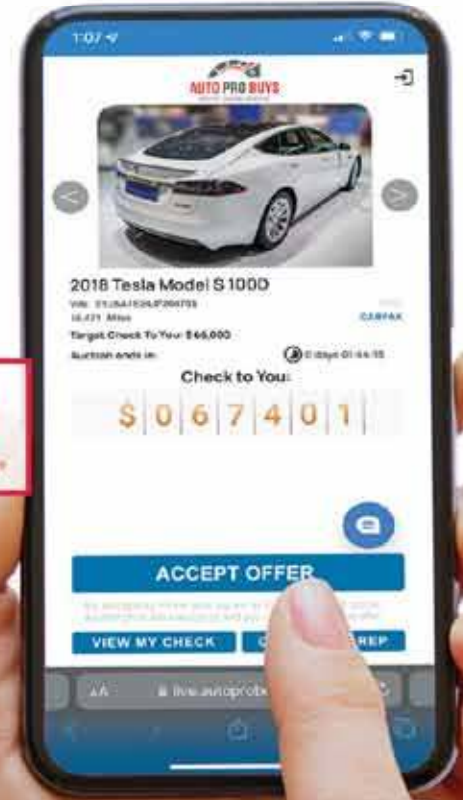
1:07

AUTO PRO BUYS

2018 Tesla Model S 100D

VIN: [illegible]
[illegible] Miles

CARFAX

Target Check To You: $66,000

Auction ends in: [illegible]

Check to You:

$ 0 6 7 4 0 1

ACCEPT OFFER

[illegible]

VIEW MY CHECK

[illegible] REP

AA

live.autoprob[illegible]